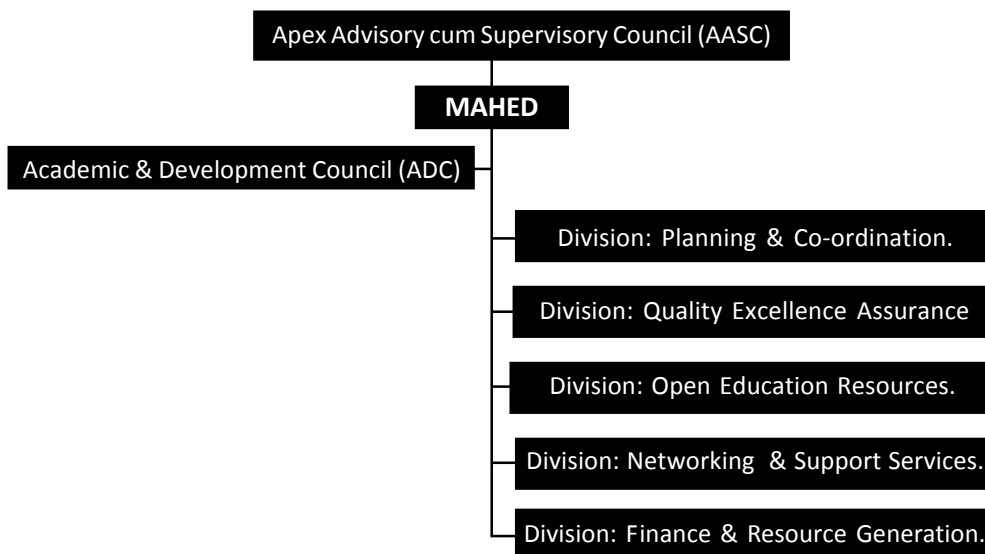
Apex Advisory cum Supervisory Council (AASC)

MAHED

Academic & Development Council (ADC)

Division: Planning & Co-ordination.

Division: Quality Excellence Assurance

Division: Open Education Resources.

Division: Networking & Support Services.

Division: Finance & Resource Generation.